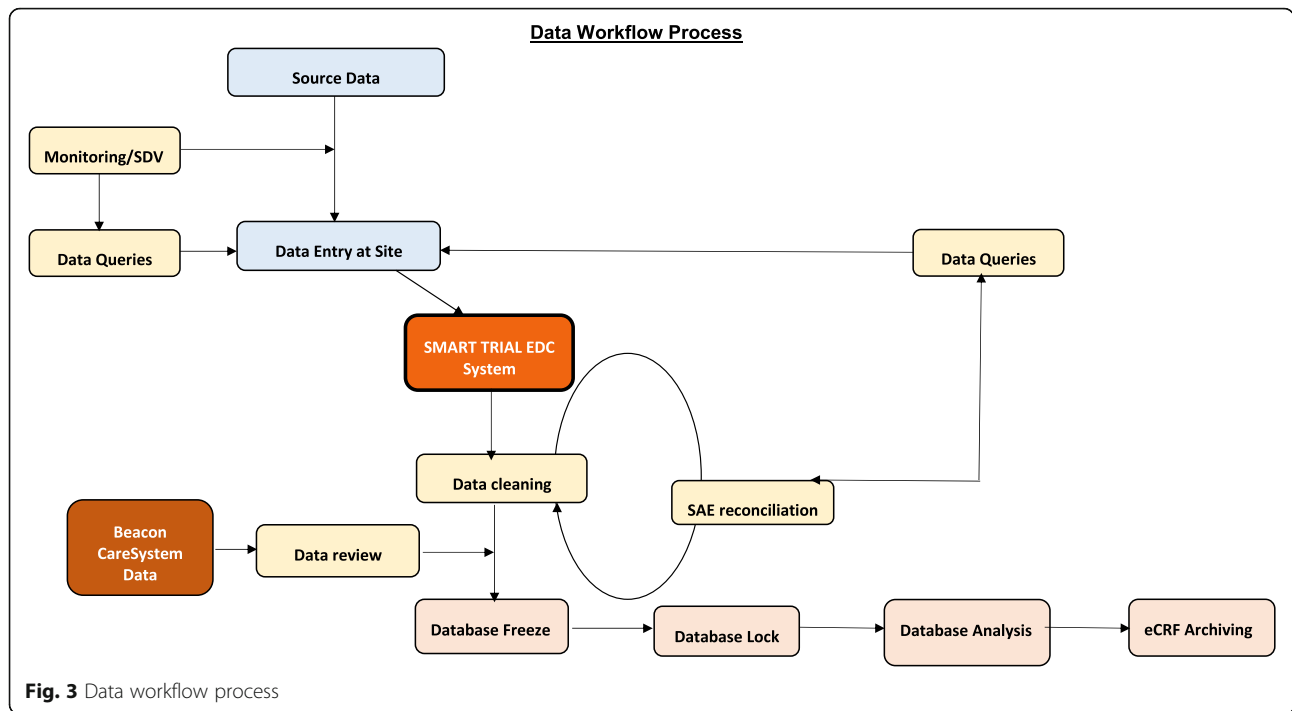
Data Workflow Process

Source Data

Monitoring/SDV

Data Queries

Data Entry at Site

Data Queries

SMART TRIAL EDC System

Data cleaning

SAE reconciliation

Beacon CareSystem Data

Data review

Database Freeze

Database Lock

Database Analysis

eCRF Archiving

Fig. 3 Data workflow process